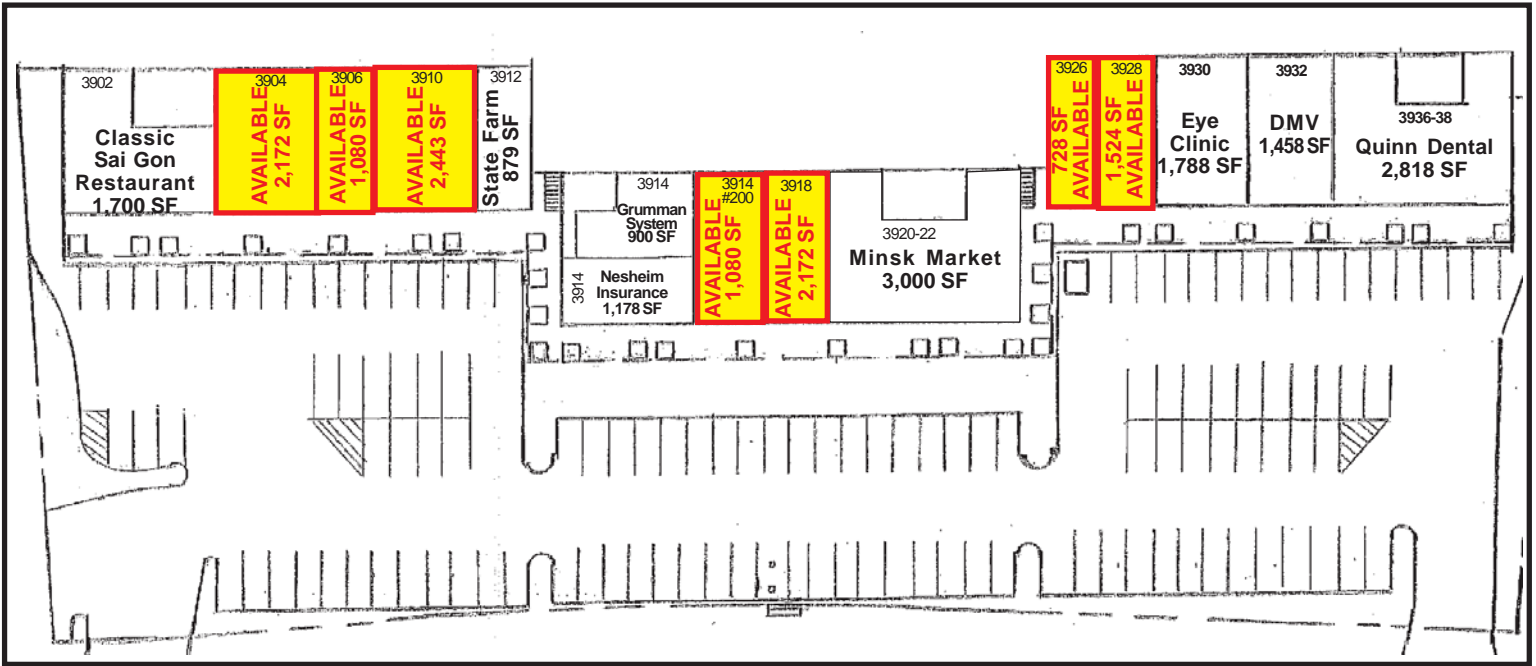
3902

Classic Sai Gon Restaurant 1,700 SF

3904 AVAILABLE 2,172 SF

3906 AVAILABLE 1,080 SF

3910 AVAILABLE 2,443 SF

3912 State Farm 879 SF

3914 Grumman System 900 SF

3914 Nesheim Insurance 1,178 SF

3914 #200 AVAILABLE 1,080 SF

3918 AVAILABLE 2,172 SF

3920-22 Minsk Market 3,000 SF

3926 728 SF AVAILABLE

3928 1,524 SF AVAILABLE

3930 Eye Clinic 1,788 SF

3932 DMV 1,458 SF

3936-38 Quinn Dental 2,818 SF